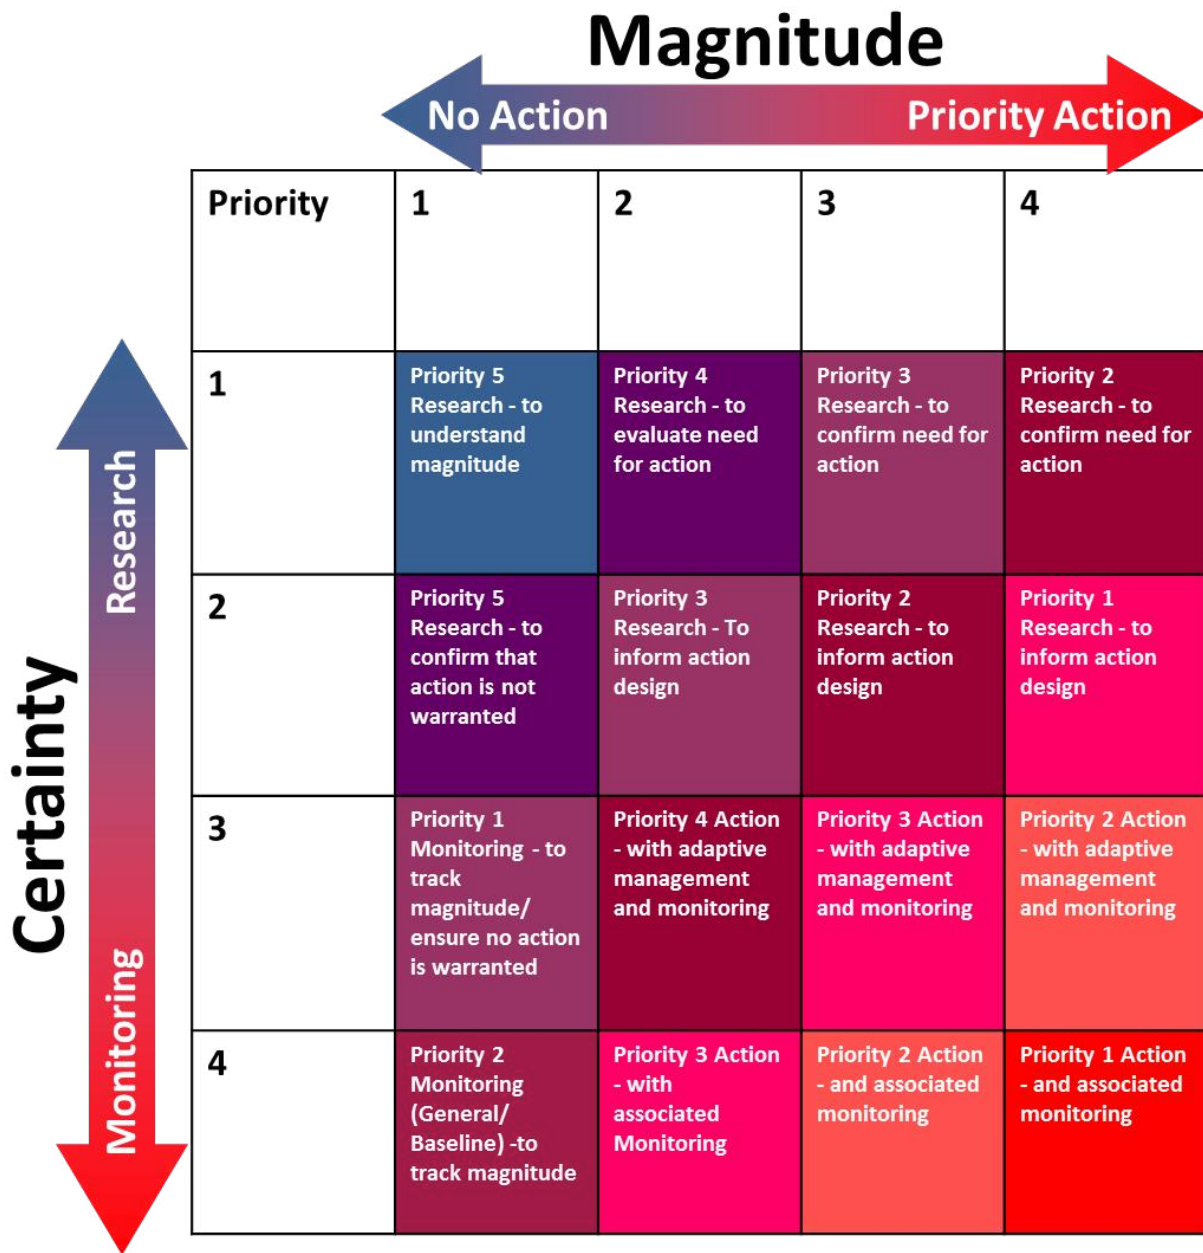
Magnitude

No Action

Priority Action

Certainty

Research

Monitoring

| Priority | 1 | 2 | 3 | 4 |
|---|---|---|---|---|
| 1 | Priority 5 Research - to understand magnitude | Priority 4 Research - to evaluate need for action | Priority 3 Research - to confirm need for action | Priority 2 Research - to confirm need for action |
| 2 | Priority 5 Research - to confirm that action is not warranted | Priority 3 Research - To inform action design | Priority 2 Research - to inform action design | Priority 1 Research - to inform action design |
| 3 | Priority 1 Monitoring - to track magnitude/ ensure no action is warranted | Priority 4 Action - with adaptive management and monitoring | Priority 3 Action - with adaptive management and monitoring | Priority 2 Action - with adaptive management and monitoring |
| 4 | Priority 2 Monitoring (General/ Baseline) -to track magnitude | Priority 3 Action - with associated Monitoring | Priority 2 Action - and associated monitoring | Priority 1 Action - and associated monitoring |